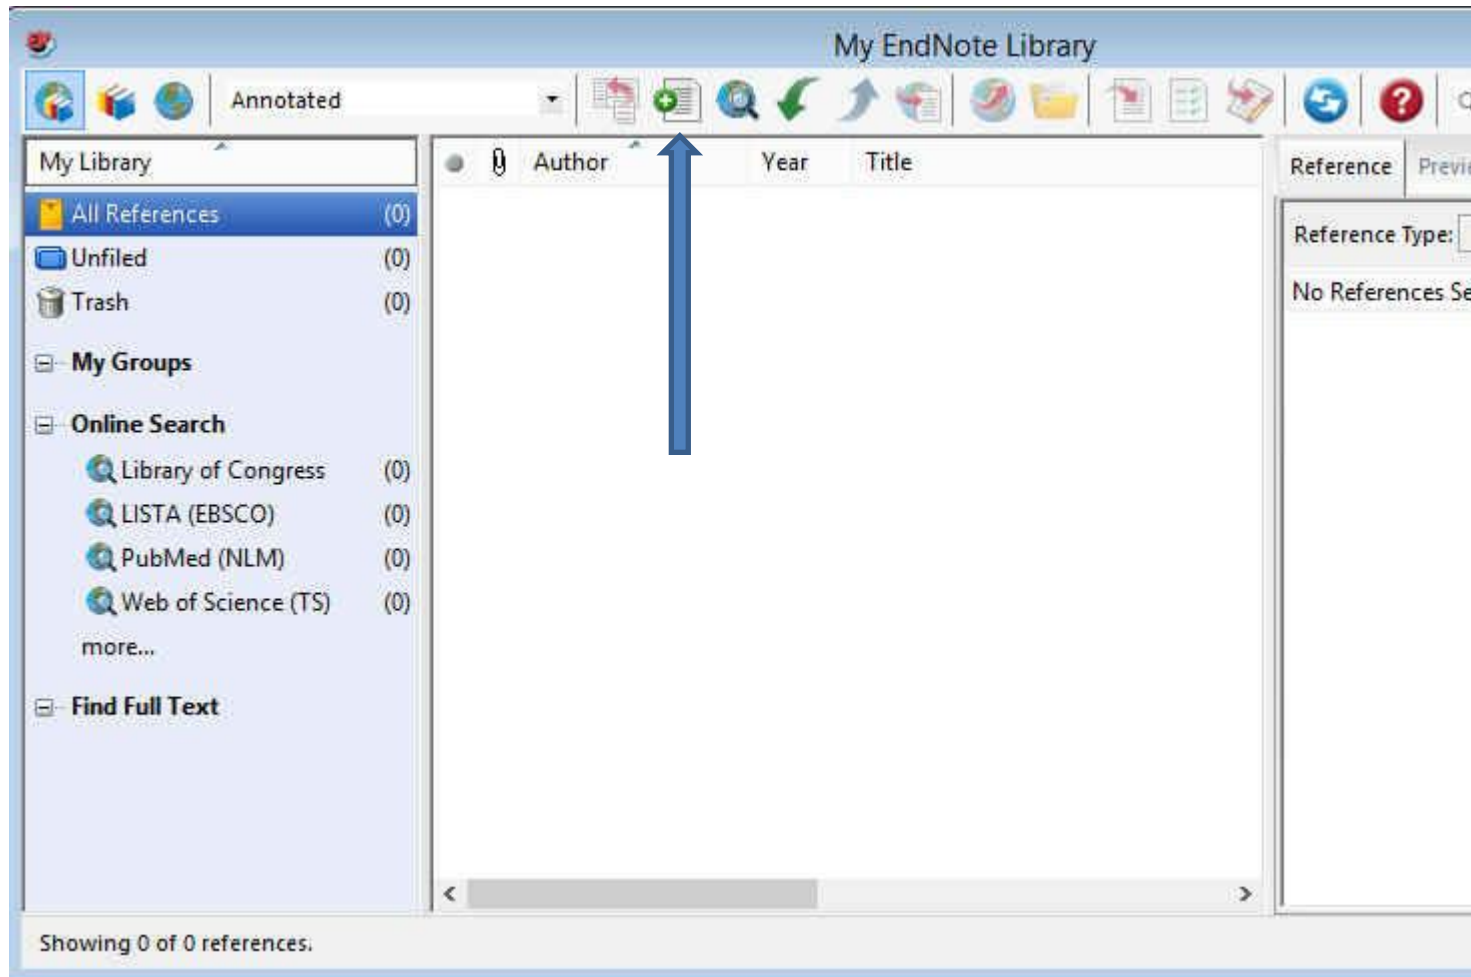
My EndNote Library

Annotated

My Library

All References (0)
Unfiled (0)
Trash (0)

My Groups

Online Search

Library of Congress (0)
LISTA (EBSCO) (0)
PubMed (NLM) (0)
Web of Science (TS) (0)
more...

Find Full Text

| Author | Year | Title |
|---|---|---|

Reference Previ

Reference Type:

No References Se

Showing 0 of 0 references.